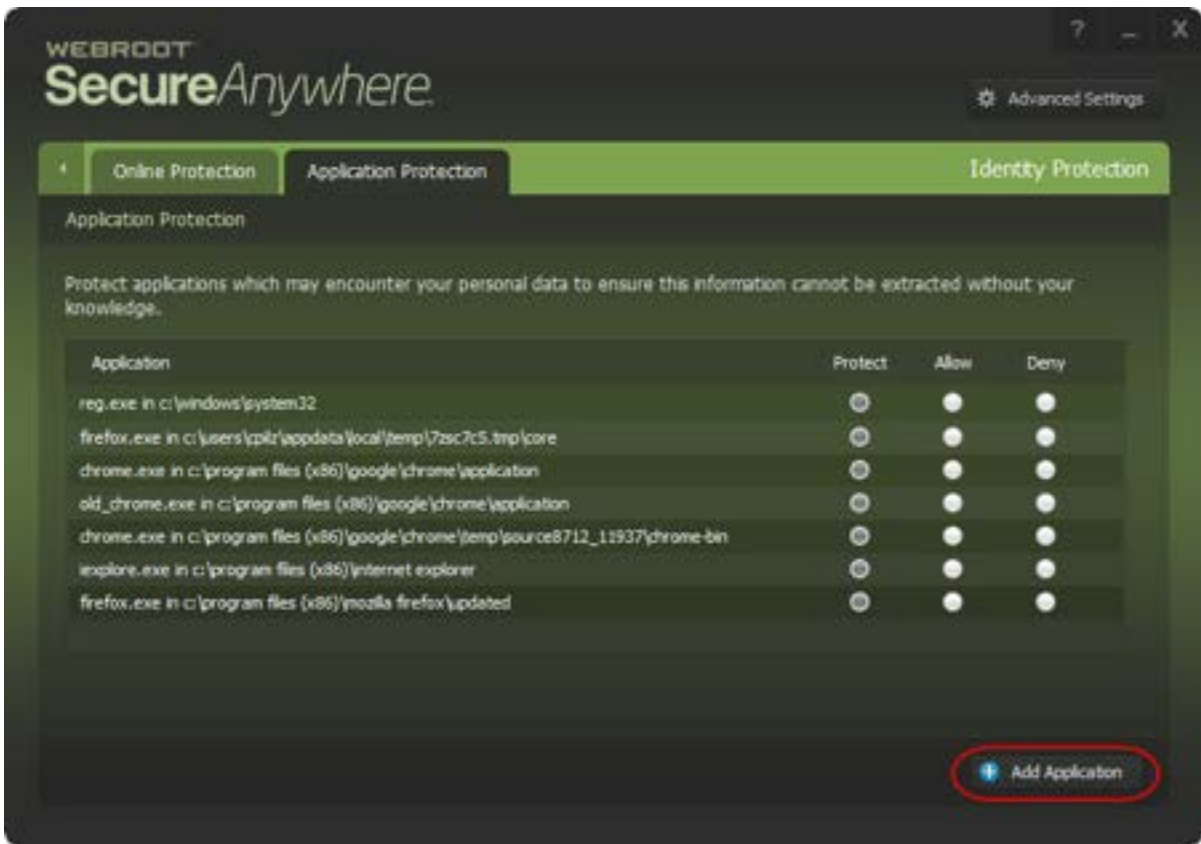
WEBROOT
SecureAnywhere.

? _ X

Advanced Settings

Online Protection | Application Protection | Identity Protection

Application Protection

Protect applications which may encounter your personal data to ensure this information cannot be extracted without your knowledge.

| Application | Protect | Allow | Deny |
|---|---|---|---|
| reg.exe in c:\windows\system32 | | | |
| firefox.exe in c:\users\cpilz\appdata\local\temp\7zsc7c5.tmp\core | | | |
| chrome.exe in c:\program files (x86)\google\chrome\application | | | |
| old_chrome.exe in c:\program files (x86)\google\chrome\application | | | |
| chrome.exe in c:\program files (x86)\google\chrome\temp\source8712_11937\chrome-bin | | | |
| iexplore.exe in c:\program files (x86)\internet explorer | | | |
| firefox.exe in c:\program files (x86)\mozilla firefox\updated | | | |

Add Application